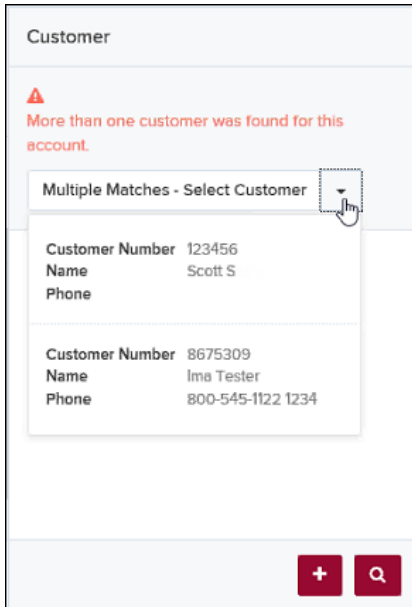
Customer

More than one customer was found for this account.

Multiple Matches - Select Customer

Customer Number 123456
Name Scott S
Phone

Customer Number 8675309
Name Ima Tester
Phone 800-545-1122 1234

+